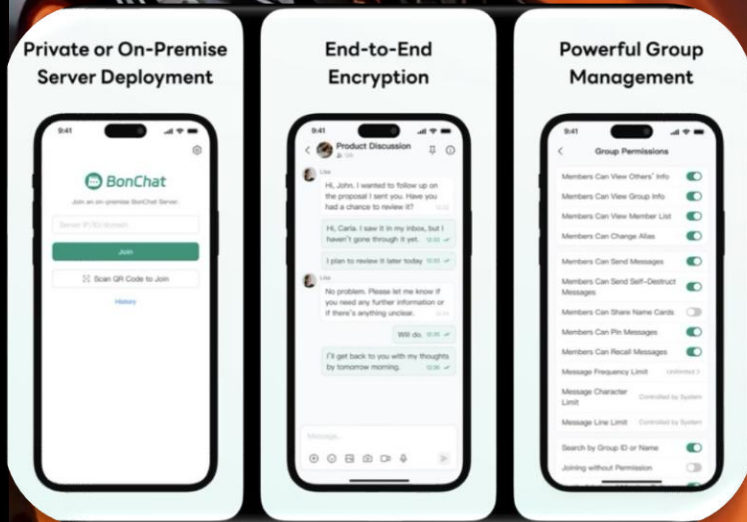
Private or On-Premise Server Deployment

9:41

BonChat

Join an on-premise BonChat Server.

Server IP/ID/domain

Join

Scan QR Code to Join

History

End-to-End Encryption

9:41

Product Discussion

Lisa

Hi, John. I wanted to follow up on the proposal I sent you. Have you had a chance to review it?

Hi, Carla. I saw it in my inbox, but I haven't gone through it yet. 12:33

I plan to review it later today 12:33

Lisa

No problem. Please let me know if you need any further information or if there's anything unclear.

Will do. 12:35

I'll get back to you with my thoughts by tomorrow morning. 12:36

Message...

Powerful Group Management

9:41

Group Permissions

Members Can View Others' Info

Members Can View Group Info

Members Can View Member List

Members Can Change Alias

Members Can Send Messages

Members Can Send Self-Destruct Messages

Members Can Share Name Cards

Members Can Pin Messages

Members Can Recall Messages

Message Frequency Limit Unlimited

Message Character Limit Controlled by System

Message Line Limit Controlled by System

Search by Group ID or Name

Joining without Permission